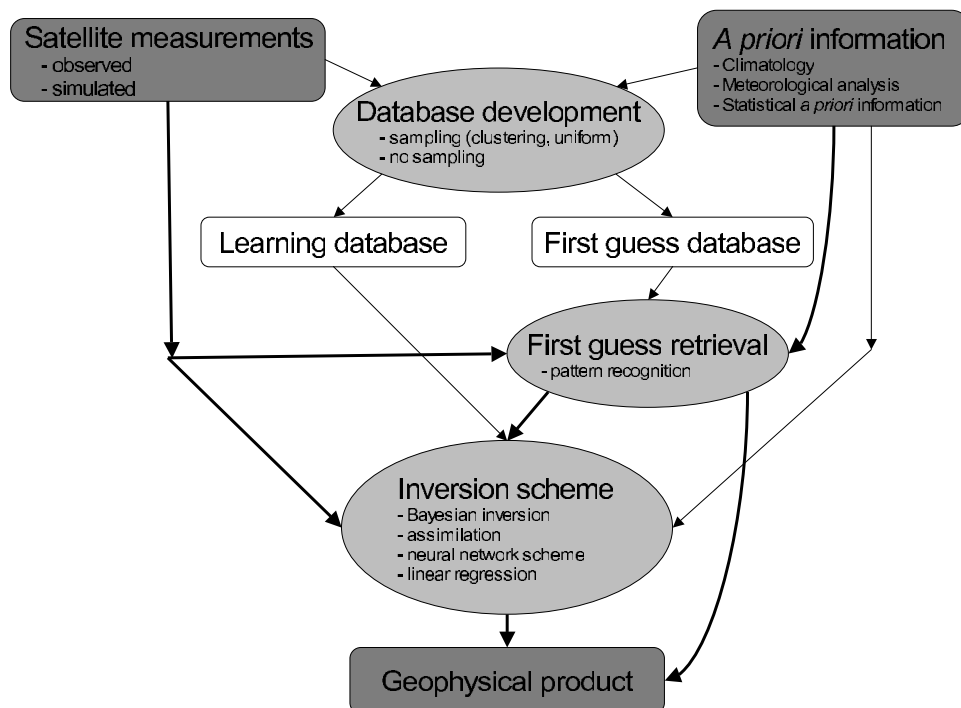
Satellite measurements
- observed
- simulated

A priori information
- Climatology
- Meteorological analysis
- Statistical a priori information

Database development
- sampling (clustering, uniform)
- no sampling

Learning database

First guess database

First guess retrieval
- pattern recognition

Inversion scheme
- Bayesian inversion
- assimilation
- neural network scheme
- linear regression

Geophysical product